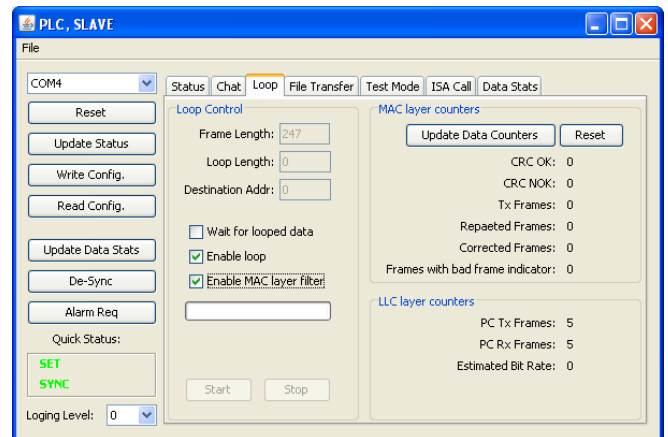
PLC, SLAVE

File

COM4

Reset

Update Status

Write Config.

Read Config.

Update Data Stats

De-Sync

Alarm Req

Quick Status:

SET

SYNC

Loging Level: 0

Status | Chat | Loop | File Transfer | Test Mode | ISA Call | Data Stats

Loop Control

Frame Length: 247

Loop Length: 0

Destination Addr: 0

Wait for looped data

Enable loop

Enable MAC layer filter

Start

Stop

MAC layer counters

Update Data Counters

Reset

CRC OK: 0

CRC NOK: 0

Tx Frames: 0

Repaeted Frames: 0

Corrected Frames: 0

Frames with bad frame indicator: 0

LLC layer counters

PC Tx Frames: 5

PC Rx Frames: 5

Estimated Bit Rate: 0